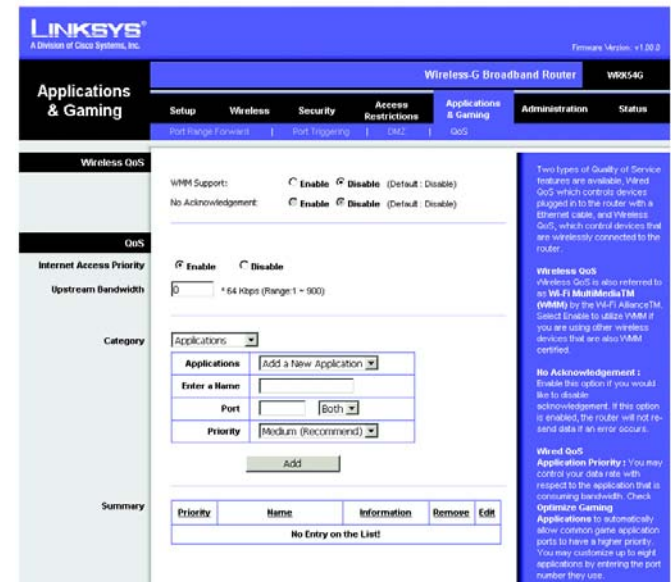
LINKSYS®
A Division of Cisco Systems, Inc.

Firmware Version: v1.00.0

Applications & Gaming

Wireless-G Broadband Router WRK54G

Setup | Wireless | Security | Access Restrictions | Applications & Gaming | Administration | Status

Port Range Forward | Port Triggering | DMZ | QoS

Wireless QoS

WMM Support: Enable Disable (Default : Disable)

No Acknowledgement: Enable Disable (Default : Disable)

QoS

Internet Access Priority Enable Disable

Upstream Bandwidth 0 * 64 Kbps (Range:1 ~ 900)

Category Applications

| Applications | Add a New Application |
|---|---|
| Enter a Name | |
| Port | Both |
| Priority | Medium (Recommend) |

Add

Summary

| Priority | Name | Information | Remove | Edit |
|---|---|---|---|---|
| No Entry on the List! | | | | |

Two types of Quality of Service features are available, Wired QoS which controls devices plugged in to the router with a Ethernet cable, and Wireless QoS, which control devices that are wirelessly connected to the router.

Wireless QoS
Wireless QoS is also referred to as Wi-Fi MultiMediaTM (WMM) by the Wi-Fi AllianceTM. Select Enable to utilize WMM if you are using other wireless devices that are also WMM certified.

No Acknowledgement :
Enable this option if you would like to disable acknowledgement. If this option is enabled, the router will not re-send data if an error occurs.

Wired QoS
Application Priority : You may control your data rate with respect to the application that is consuming bandwidth. Check Optimize Gaming Applications to automatically allow common game application ports to have a higher priority. You may customize up to eight applications by entering the port number they use.